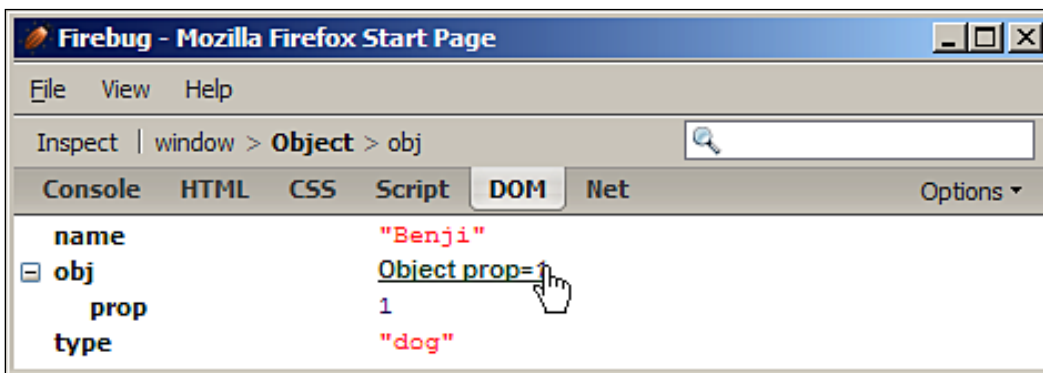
Firebug - Mozilla Firefox Start Page

File View Help

Inspect | window > **Object** > obj

Console HTML CSS Script DOM Net Options ▾

| | |
|---|---|
| name | "Benji" |
| ⊟ obj | Object prop=1 |
| prop | 1 |
| type | "dog" |